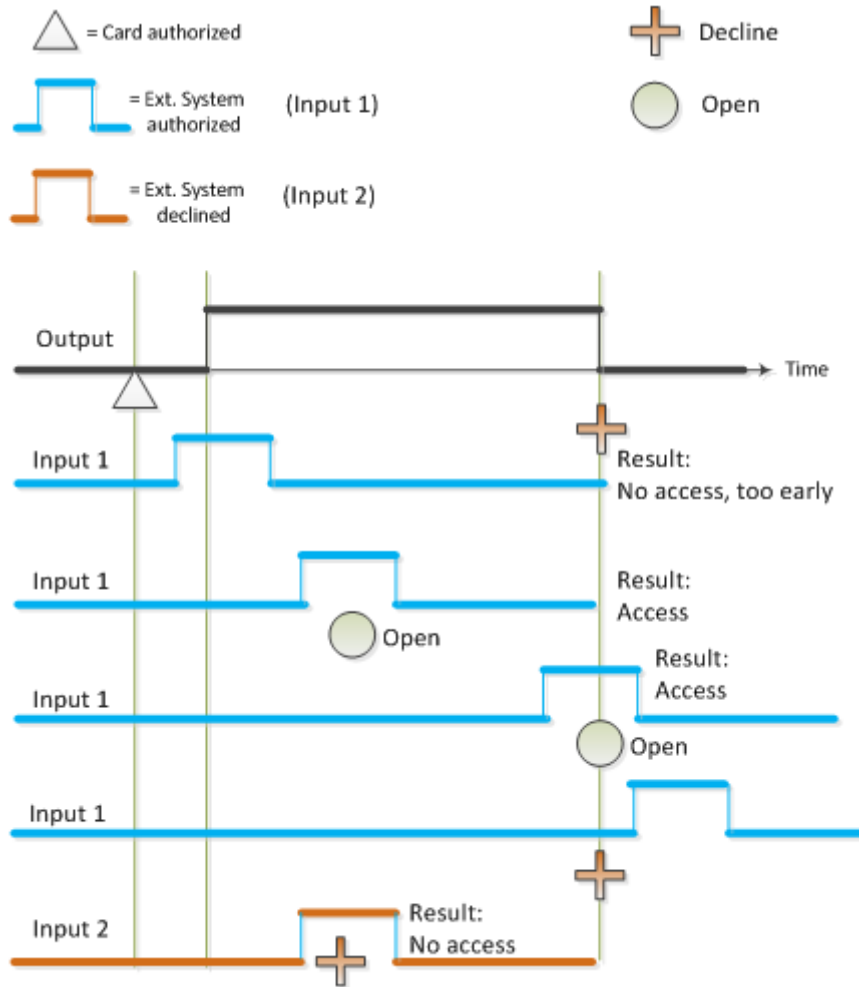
= Card authorized

Decline

= Ext. System authorized (Input 1)

Open

= Ext. System declined (Input 2)

Output

Time

Input 1

Result:
No access, too early

Input 1

Result:
Access

Open

Input 1

Result:
Access

Open

Input 1

Input 2

Result:
No access